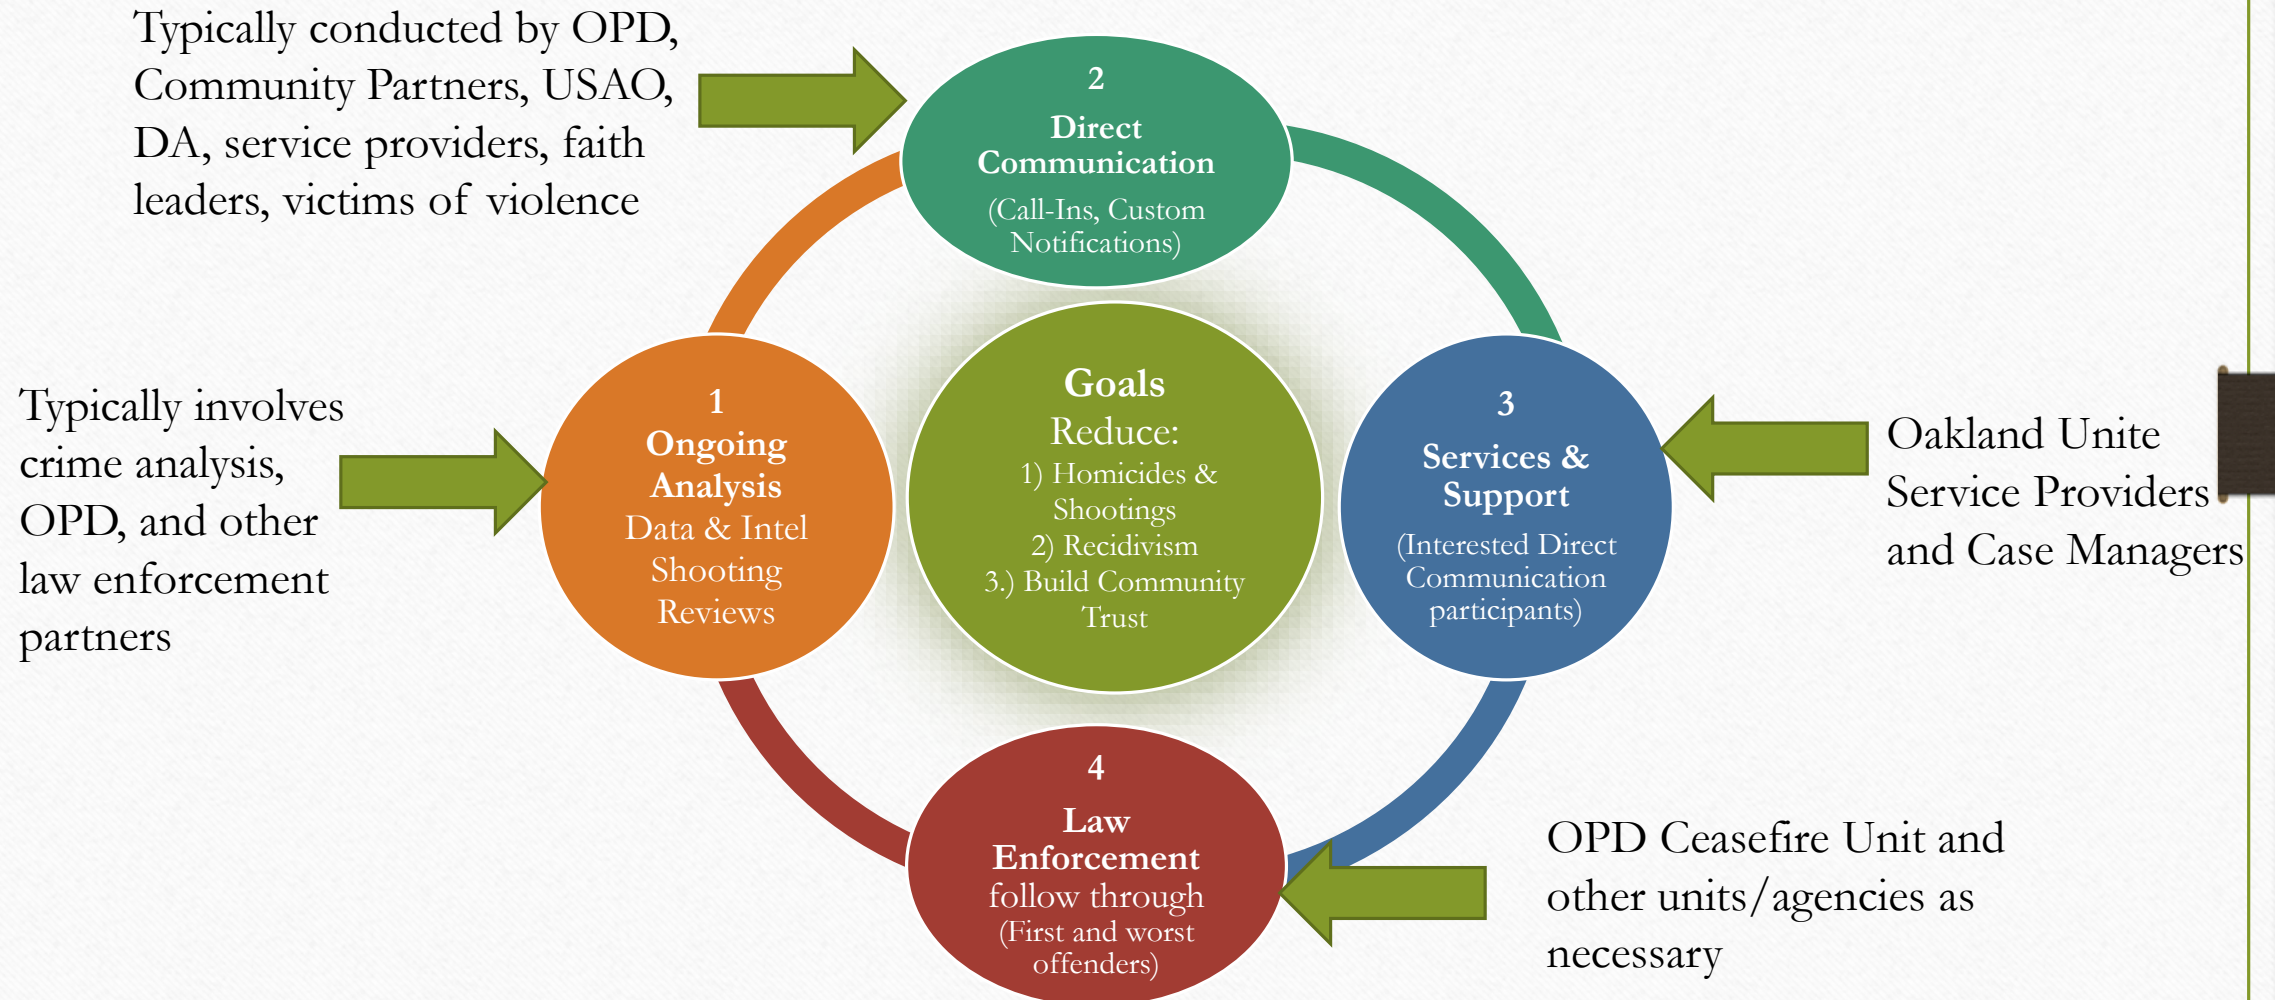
Typically conducted by OPD, Community Partners, USAO, DA, service providers, faith leaders, victims of violence

2
Direct Communication
(Call-Ins, Custom Notifications)

Typically involves crime analysis, OPD, and other law enforcement partners

1
Ongoing Analysis
Data & Intel
Shooting Reviews

Goals
Reduce:
1) Homicides & Shootings
2) Recidivism
3.) Build Community Trust

3
Services & Support
(Interested Direct Communication participants)

Oakland Unite Service Providers and Case Managers

4
Law Enforcement
follow through
(First and worst offenders)

OPD Ceasefire Unit and other units/agencies as necessary